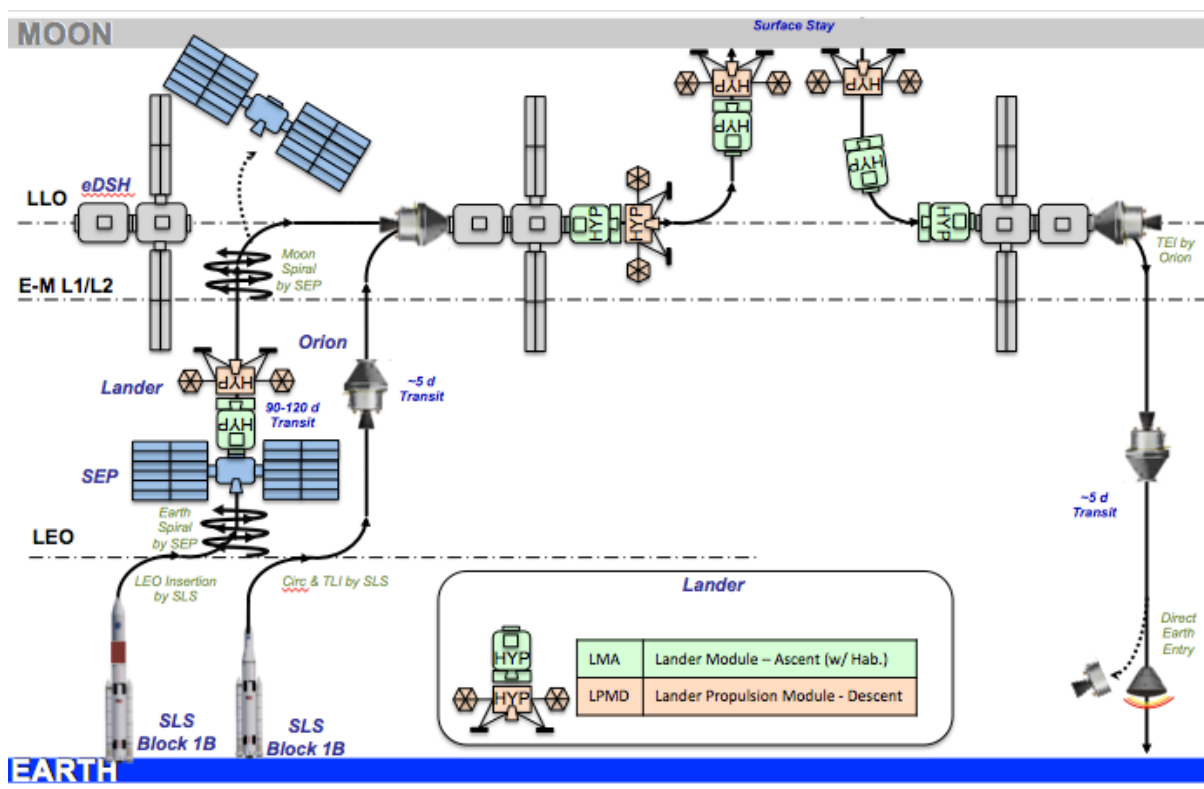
MOON

Surface Stay

LLO

eDSH

E-M L1/L2

Moon Spiral by SEP

Orion

Lander

90-120 d Transit

~5 d Transit

SEP

Earth Spiral by SEP

LEO

LEO Insertion by SLS

Circ & TLI by SLS

HYP

HYP

HYP

HYP

HYP

HYP

HYP

HYP

TEI by Orion

~5 d Transit

Lander

HYP

HYP

| LMA | Lander Module – Ascent (w/ Hab.) |
|---|---|
| LPMD | Lander Propulsion Module - Descent |

Direct Earth Entry

SLS Block 1B

SLS Block 1B

EARTH